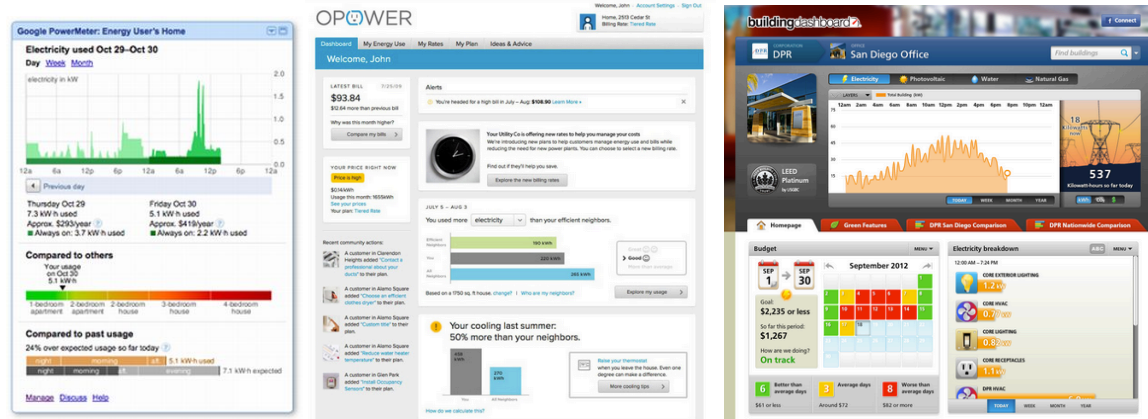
Google PowerMeter: Energy User's Home

Electricity used Oct 29–Oct 30

Day Week Month

electricity in kW

12a 6a 12p 6p 12a 6a 12p 6p 12a

◄ Previous day

Thursday Oct 29
7.3 kW h used
Approx. $293/year
● Always on: 3.7 kW h used

Friday Oct 30
5.1 kW h used
Approx. $419/year
● Always on: 2.2 kW h used

Compared to others

Your usage on Oct 30 5.1 kW h

1-bedroom apartment
2-bedroom apartment
2-bedroom house
3-bedroom house
4-bedroom house

Compared to past usage

24% over expected usage so far today

night morning aft evening 5.1 kW h used
night morning aft evening 7.1 kW h expected

Manage Discuss Help

OPOWER

Welcome, John | Account Settings | Sign Out
Home, 2519 Cedar St
Billing Rate: Tiered Rate

Dashboard My Energy Use My Rates My Plan Ideas & Advice

Welcome, John

LATEST BILL 7/25/09
$93.84
$12.84 more than previous bill
Why was this month higher?
Compare my bills

Alerts
You're headed for a high bill in July – Avg: $108.90 Learn More »

YOUR PRICE RIGHT NOW
Price is high
$0.14/kWh
Usage this month: 1655kWh
See your prices
Your plan: Tiered Rate

Your Utility Co is offering new rates to help you manage your costs
We're introducing new plans to help customers manage energy use and bills while reducing the need for new power plants. Our billing rates will be changing soon.
Find out if they'll help you save.
Explore the new billing rates

JULY 5 – AUG 3
You used more electricity than your efficient neighbors.
Efficient Neighbors 190 kWh
You 220 kWh
All Neighbors 285 kWh
Great
Good
Based on a 1750 sq. ft. house. change? | Who are my neighbors?
Explore my usage

Recent community actions:
A customer in Clarendon Heights added "Contact a professional about my furnace"
A customer in Alamo Square added "Choose an efficient clothes dryer" to their plan.
A customer in Alamo Square added "Custom title" to their plan.
A customer in Alamo Square added "Reduce water heater temperature" to their plan.
A customer in Glen Park added "Install Occupancy Sensors" to their plan.

Your cooling last summer:
50% more than your neighbors.
You All Neighbors
Raise your thermostat when you leave the house. Even one degree can make a difference.
More cooling tips
How do we calculate this?

buildingdashboard
Connect
DPR
San Diego Office
Find buildings
Electricity Photovoltaic Water Natural Gas
LAYERS
Total building (kW)
12am 2am 4am 6am 8am 10am 12pm 2pm 4pm 6pm 8pm 10pm
LEED Platinum
537
Kilowatt-hours so far today
TODAY WEEK MONTH YEAR

Homepage Green Features DPR San Diego Comparison DPR Nationwide Comparison

Budget MENU
SEP 1 → SEP 30
September 2012
Goal: $2,235 or less
So far this period: $1,267
How are we doing? On track
6 Better than average days $61 or less
3 Average days Around $72
8 Worse than average days $82 or more

Electricity breakdown MENU
12:00 AM – 7:26 AM
CORE EXTERIOR LIGHTING 1.2kW
CORE HVAC 2.1kW
CORE LIGHTING 0.82kW
CORE RECEPTACLES 1.2kW
DPR HVAC
TODAY WEEK MONTH YEAR